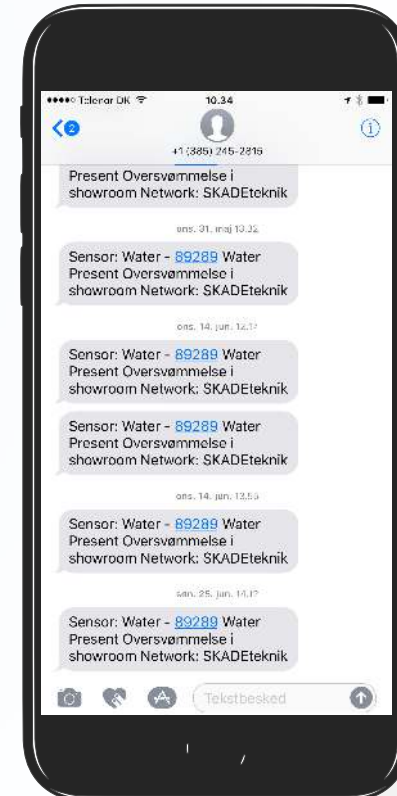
••••○ Telenor DK 10.34

2

+1 (385) 245-2816

Present Oversvømmelse i showroom Network: SKADEteknik

ons. 31. maj 10.32

Sensor: Water - 89289 Water Present Oversvømmelse i showroom Network: SKADEteknik

ons. 14. jun. 12.17

Sensor: Water - 89289 Water Present Oversvømmelse i showroom Network: SKADEteknik

Sensor: Water - 89289 Water Present Oversvømmelse i showroom Network: SKADEteknik

ons. 14. jun. 13.55

Sensor: Water - 89289 Water Present Oversvømmelse i showroom Network: SKADEteknik

søn. 25. jun. 14.12

Sensor: Water - 89289 Water Present Oversvømmelse i showroom Network: SKADEteknik

Tekstbesked